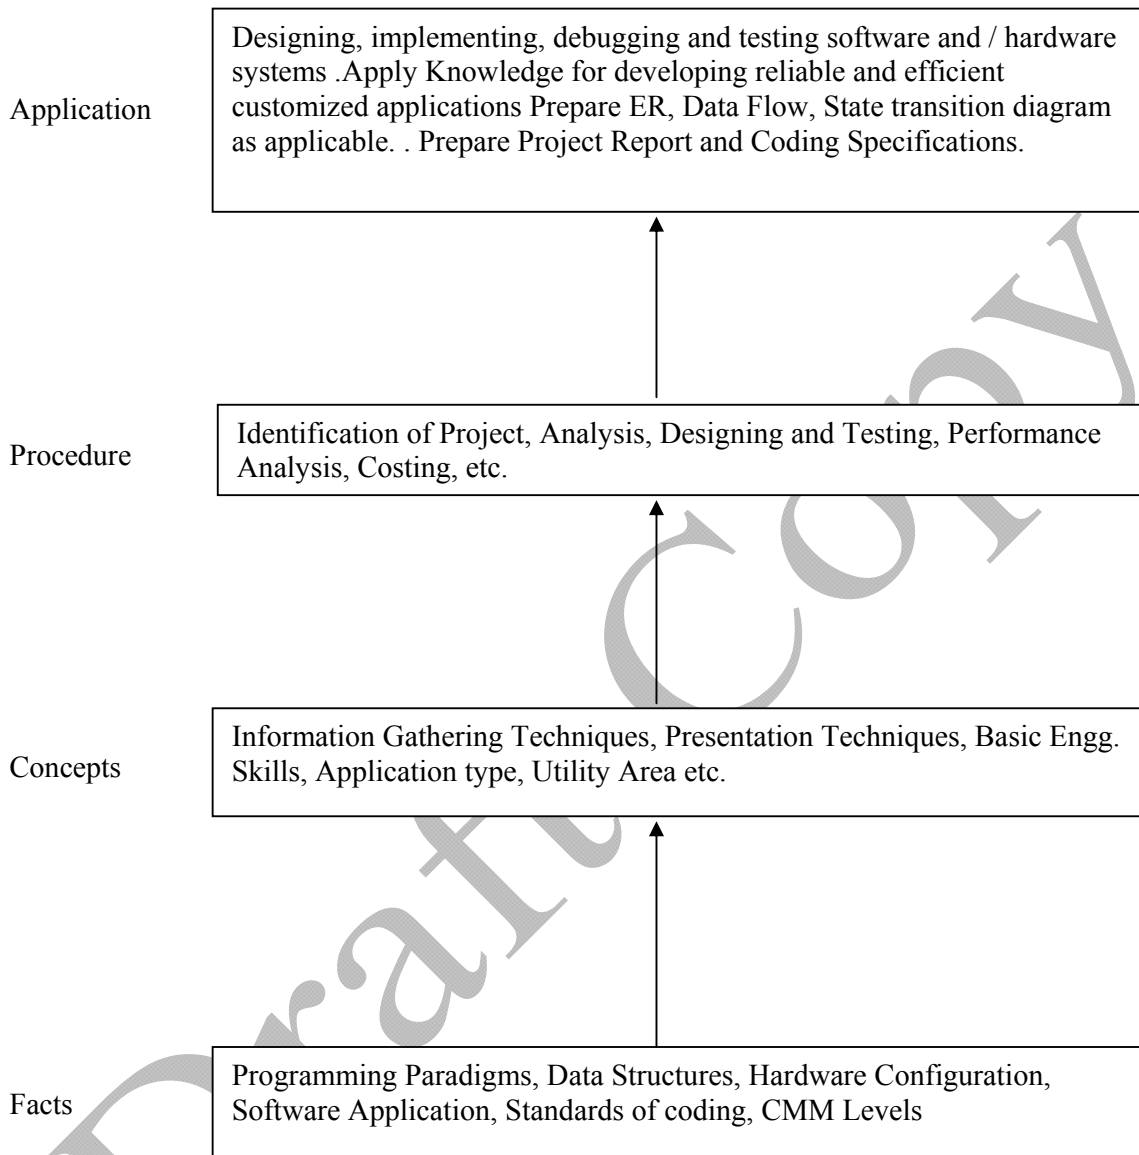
Application

Designing, implementing, debugging and testing software and / hardware systems .Apply Knowledge for developing reliable and efficient customized applications Prepare ER, Data Flow, State transition diagram as applicable. . Prepare Project Report and Coding Specifications.

Procedure

Identification of Project, Analysis, Designing and Testing, Performance Analysis, Costing, etc.

Concepts

Information Gathering Techniques, Presentation Techniques, Basic Engg. Skills, Application type, Utility Area etc.

Facts

Programming Paradigms, Data Structures, Hardware Configuration, Software Application, Standards of coding, CMM Levels

Draft Copy